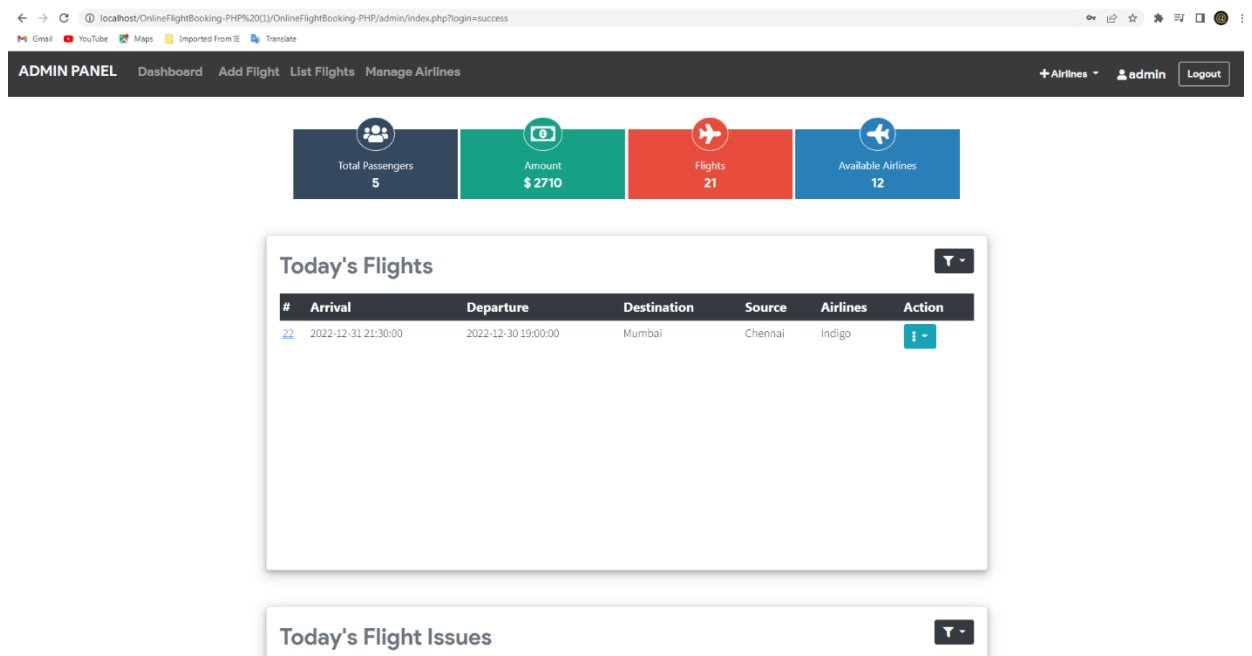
localhost/OnlineFlightBooking-PHP%20(1)/OnlineFlightBooking-PHP/admin/index.php?login=success

Gmail YouTube Maps Imported From IE Translate

ADMIN PANEL Dashboard Add Flight List Flights Manage Airlines

+Airlines admin Logout

Total Passengers
5

Amount
$ 2710

Flights
21

Available Airlines
12

Today's Flights

| # | Arrival | Departure | Destination | Source | Airlines | Action |
|---|---|---|---|---|---|---|
| 22 | 2022-12-31 21:30:00 | 2022-12-30 19:00:00 | Mumbai | Chennai | Indigo | |

Today's Flight Issues